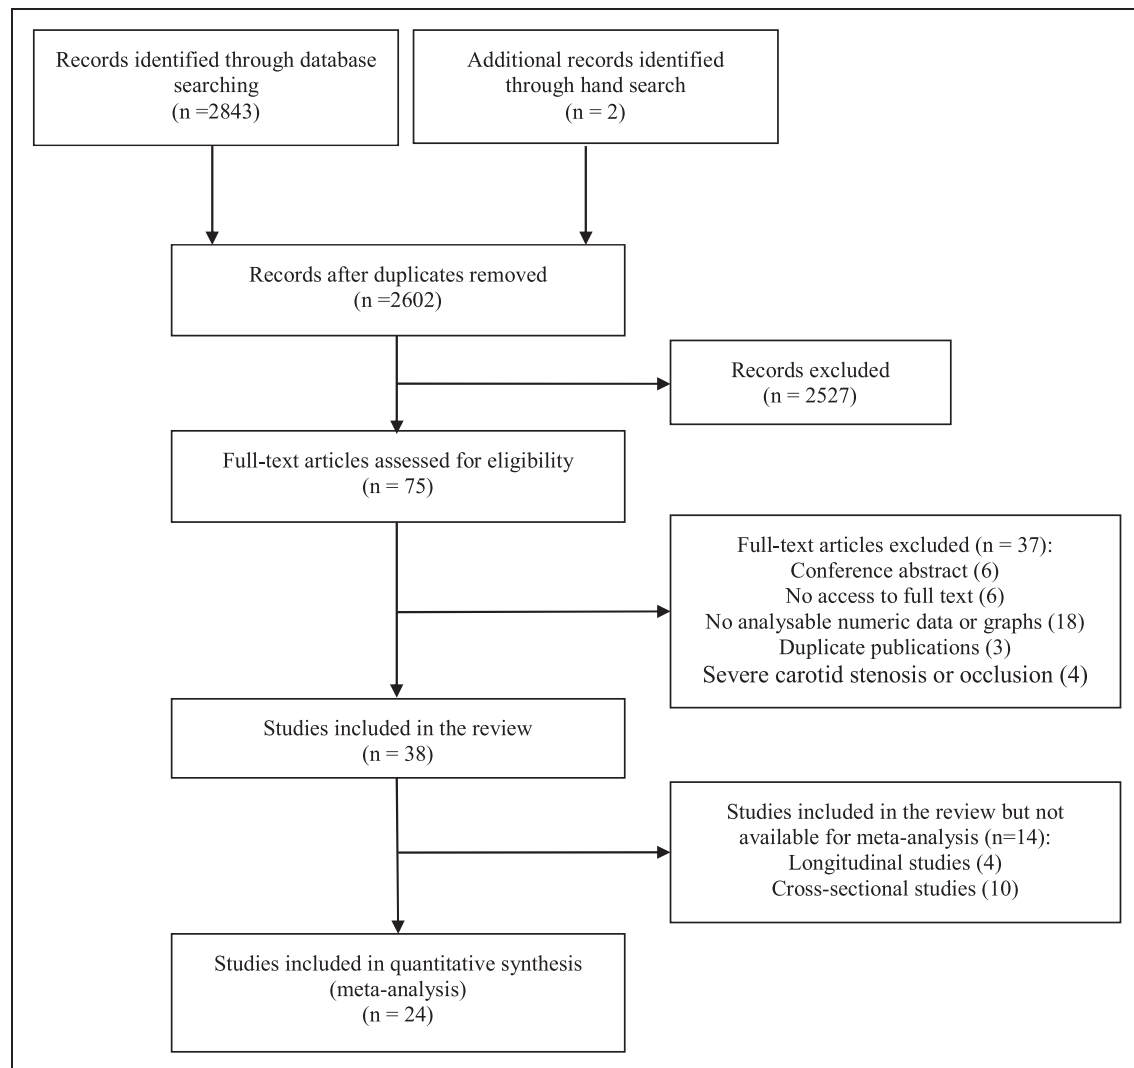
Records identified through database searching
(n =2843)

Additional records identified through hand search
(n = 2)

Records after duplicates removed
(n =2602)

Records excluded
(n = 2527)

Full-text articles assessed for eligibility
(n = 75)

Full-text articles excluded (n = 37):
Conference abstract (6)
No access to full text (6)
No analysable numeric data or graphs (18)
Duplicate publications (3)
Severe carotid stenosis or occlusion (4)

Studies included in the review
(n = 38)

Studies included in the review but not available for meta-analysis (n=14):
Longitudinal studies (4)
Cross-sectional studies (10)

Studies included in quantitative synthesis
(meta-analysis)
(n = 24)